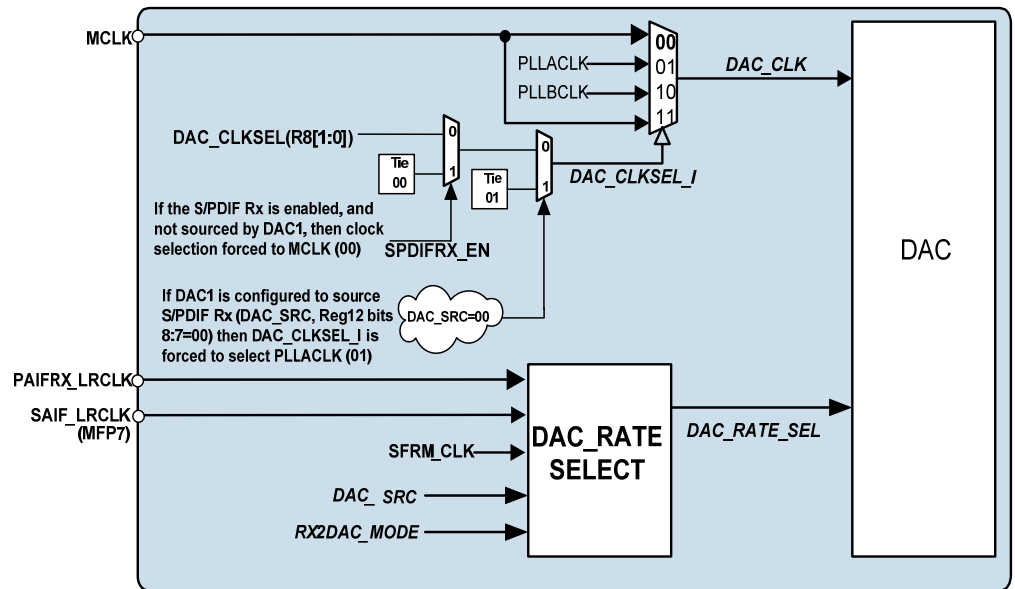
MCLK

00
01
10
11

PLLACLK
PLLBCLK

DAC_CLK

DAC_CLKSEL(R8[1:0])

0
1
Tie 00

0
1
Tie 01

DAC_CLKSEL_I

If the S/PDIF Rx is enabled, and not sourced by DAC1, then clock selection forced to MCLK (00)

SPDIFRX_EN

If DAC1 is configured to source S/PDIF Rx (DAC_SRC, Reg12 bits 8:7=00) then DAC_CLKSEL_I is forced to select PLLACLK (01)

DAC_SRC=00

DAC

PAIFRX_LRCLK

SAIF_LRCLK (MFP7)

SFRM_CLK

DAC_ SRC

RX2DAC_MODE

DAC_RATE SELECT

DAC_RATE_SEL